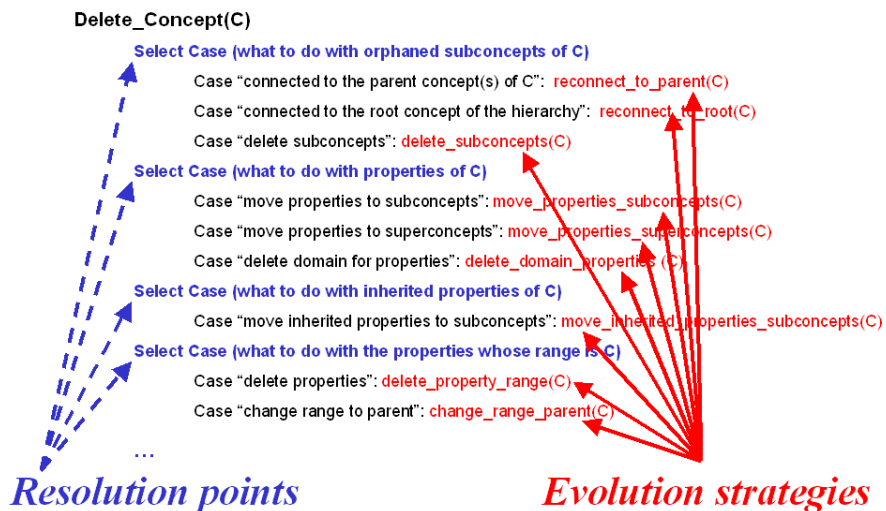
Delete_Concept(C)

Select Case (what to do with orphaned subconcepts of C)

Case “connected to the parent concept(s) of C”: reconnect_to_parent(C)

Case “connected to the root concept of the hierarchy”: reconnect_to_root(C)

Case “delete subconcepts”: delete_subconcepts(C)

Select Case (what to do with properties of C)

Case “move properties to subconcepts”: move_properties_subconcepts(C)

Case “move properties to superconcepts”: move_properties_superconcepts(C)

Case “delete domain for properties”: delete_domain_properties (C)

Select Case (what to do with inherited properties of C)

Case “move inherited properties to subconcepts”: move_inherited_properties_subconcepts(C)

Select Case (what to do with the properties whose range is C)

Case “delete properties”: delete_property_range(C)

Case “change range to parent”: change_range_parent(C)

...

Resolution points

Evolution strategies